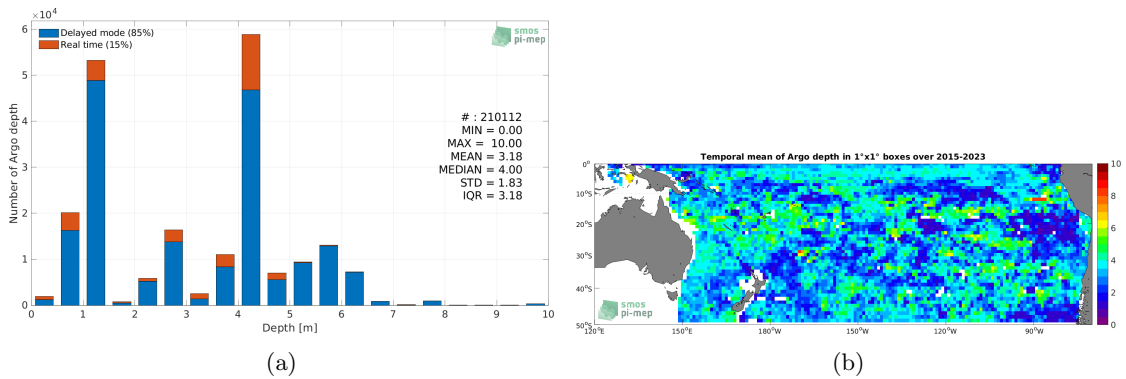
$\times 10^4$

6

5

4

3

2

1

0

Number of Argo depth

Delayed mode (85%)

Real time (15%)

smos
pi-mep

# : 210112
MIN = 0.00
MAX = 10.00
MEAN = 3.18
MEDIAN = 4.00
STD = 1.83
IQR = 3.18

0 1 2 3 4 5 6 7 8 9 10

Depth [m]

(a)

Temporal mean of Argo depth in 1°x1° boxes over 2015-2023

0°

10°S

20°S

30°S

40°S

50°S

120°E 150°E 180°W 150°W 120°W 90°W

smos
pi-mep

10

8

6

4

2

0

(b)